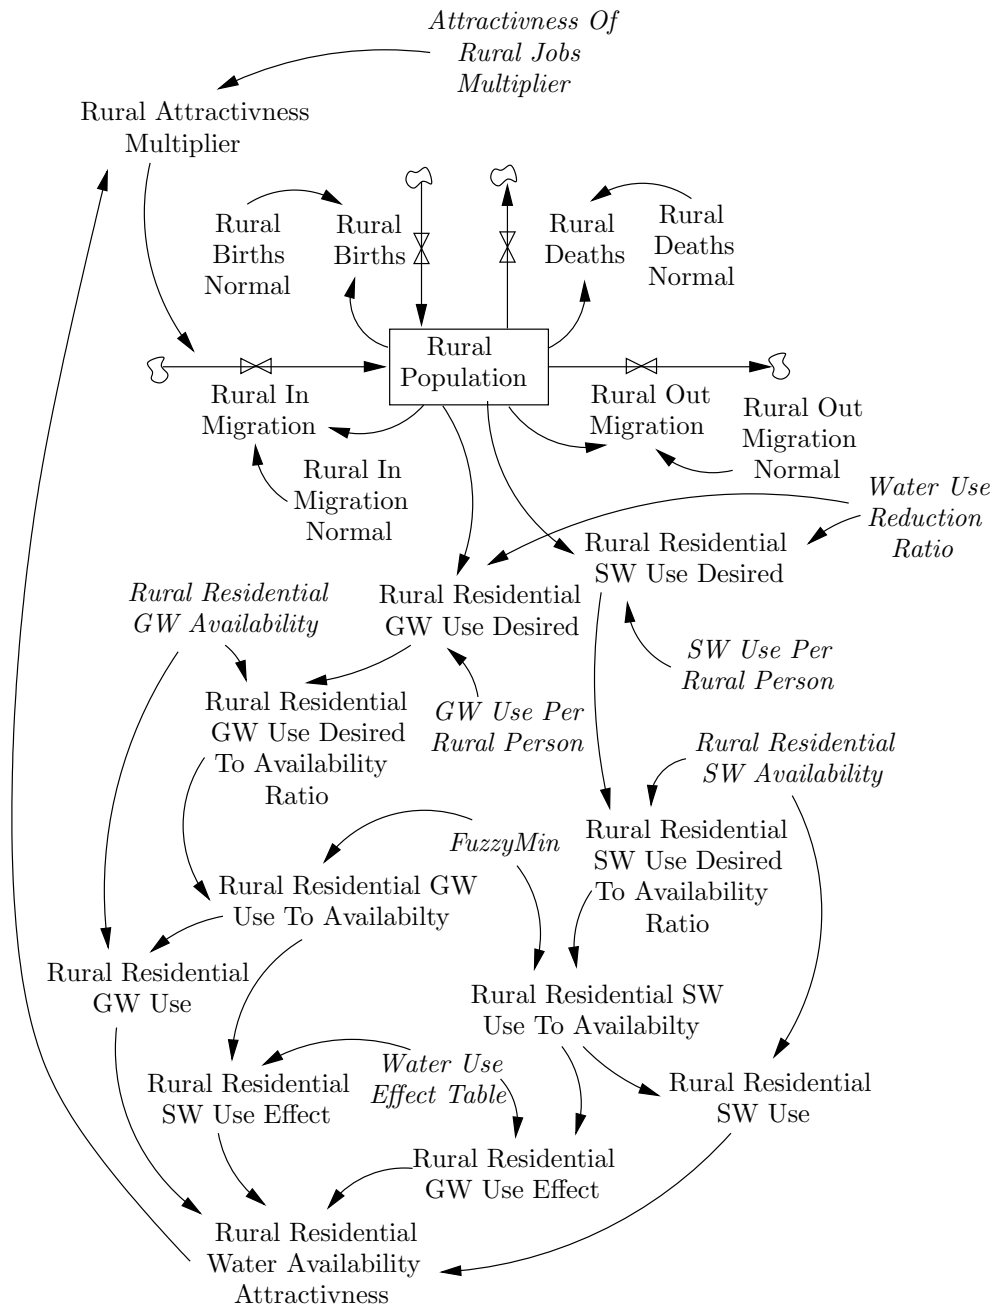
Attractivness Of Rural Jobs Multiplier

Rural Attractivness Multiplier

Rural Births Normal

Rural Births

Rural Deaths

Rural Deaths Normal

Rural Population

Rural In Migration

Rural Out Migration

Rural Out Migration Normal

Rural In Migration Normal

Water Use Reduction Ratio

Rural Residential SW Use Desired

Rural Residential GW Availability

Rural Residential GW Use Desired

SW Use Per Rural Person

Rural Residential GW Use Desired To Availability Ratio

GW Use Per Rural Person

Rural Residential SW Availability

FuzzyMin

Rural Residential SW Use Desired To Availability Ratio

Rural Residential GW Use To Availabilty

Rural Residential GW Use

Rural Residential SW Use To Availabilty

Water Use Effect Table

Rural Residential SW Use Effect

Rural Residential SW Use

Rural Residential GW Use Effect

Rural Residential Water Availability Attractivness